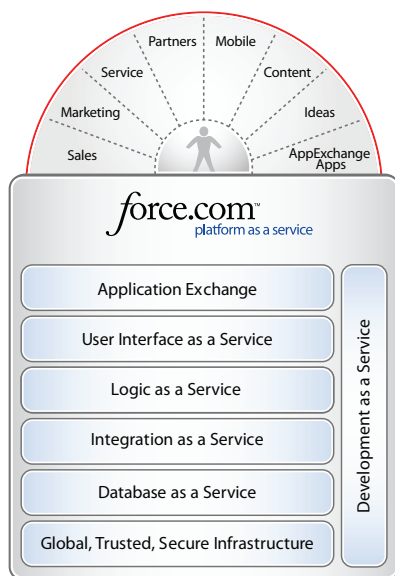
Partners
Mobile
Service
Content
Marketing
Ideas
Sales
AppExchange Apps

force.com™
platform as a service

Application Exchange
User Interface as a Service
Logic as a Service
Integration as a Service
Database as a Service
Global, Trusted, Secure Infrastructure

Development as a Service